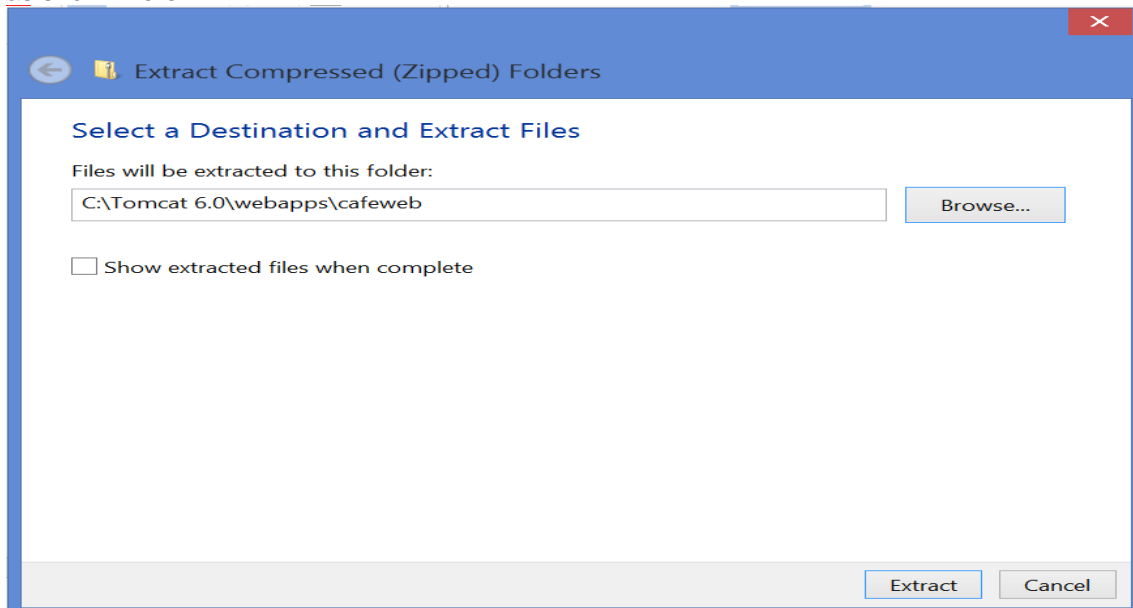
Extract Compressed (Zipped) Folders

Select a Destination and Extract Files

Files will be extracted to this folder:

C:\Tomcat 6.0\webapps\cafeweb

Browse...

Show extracted files when complete

Extract

Cancel